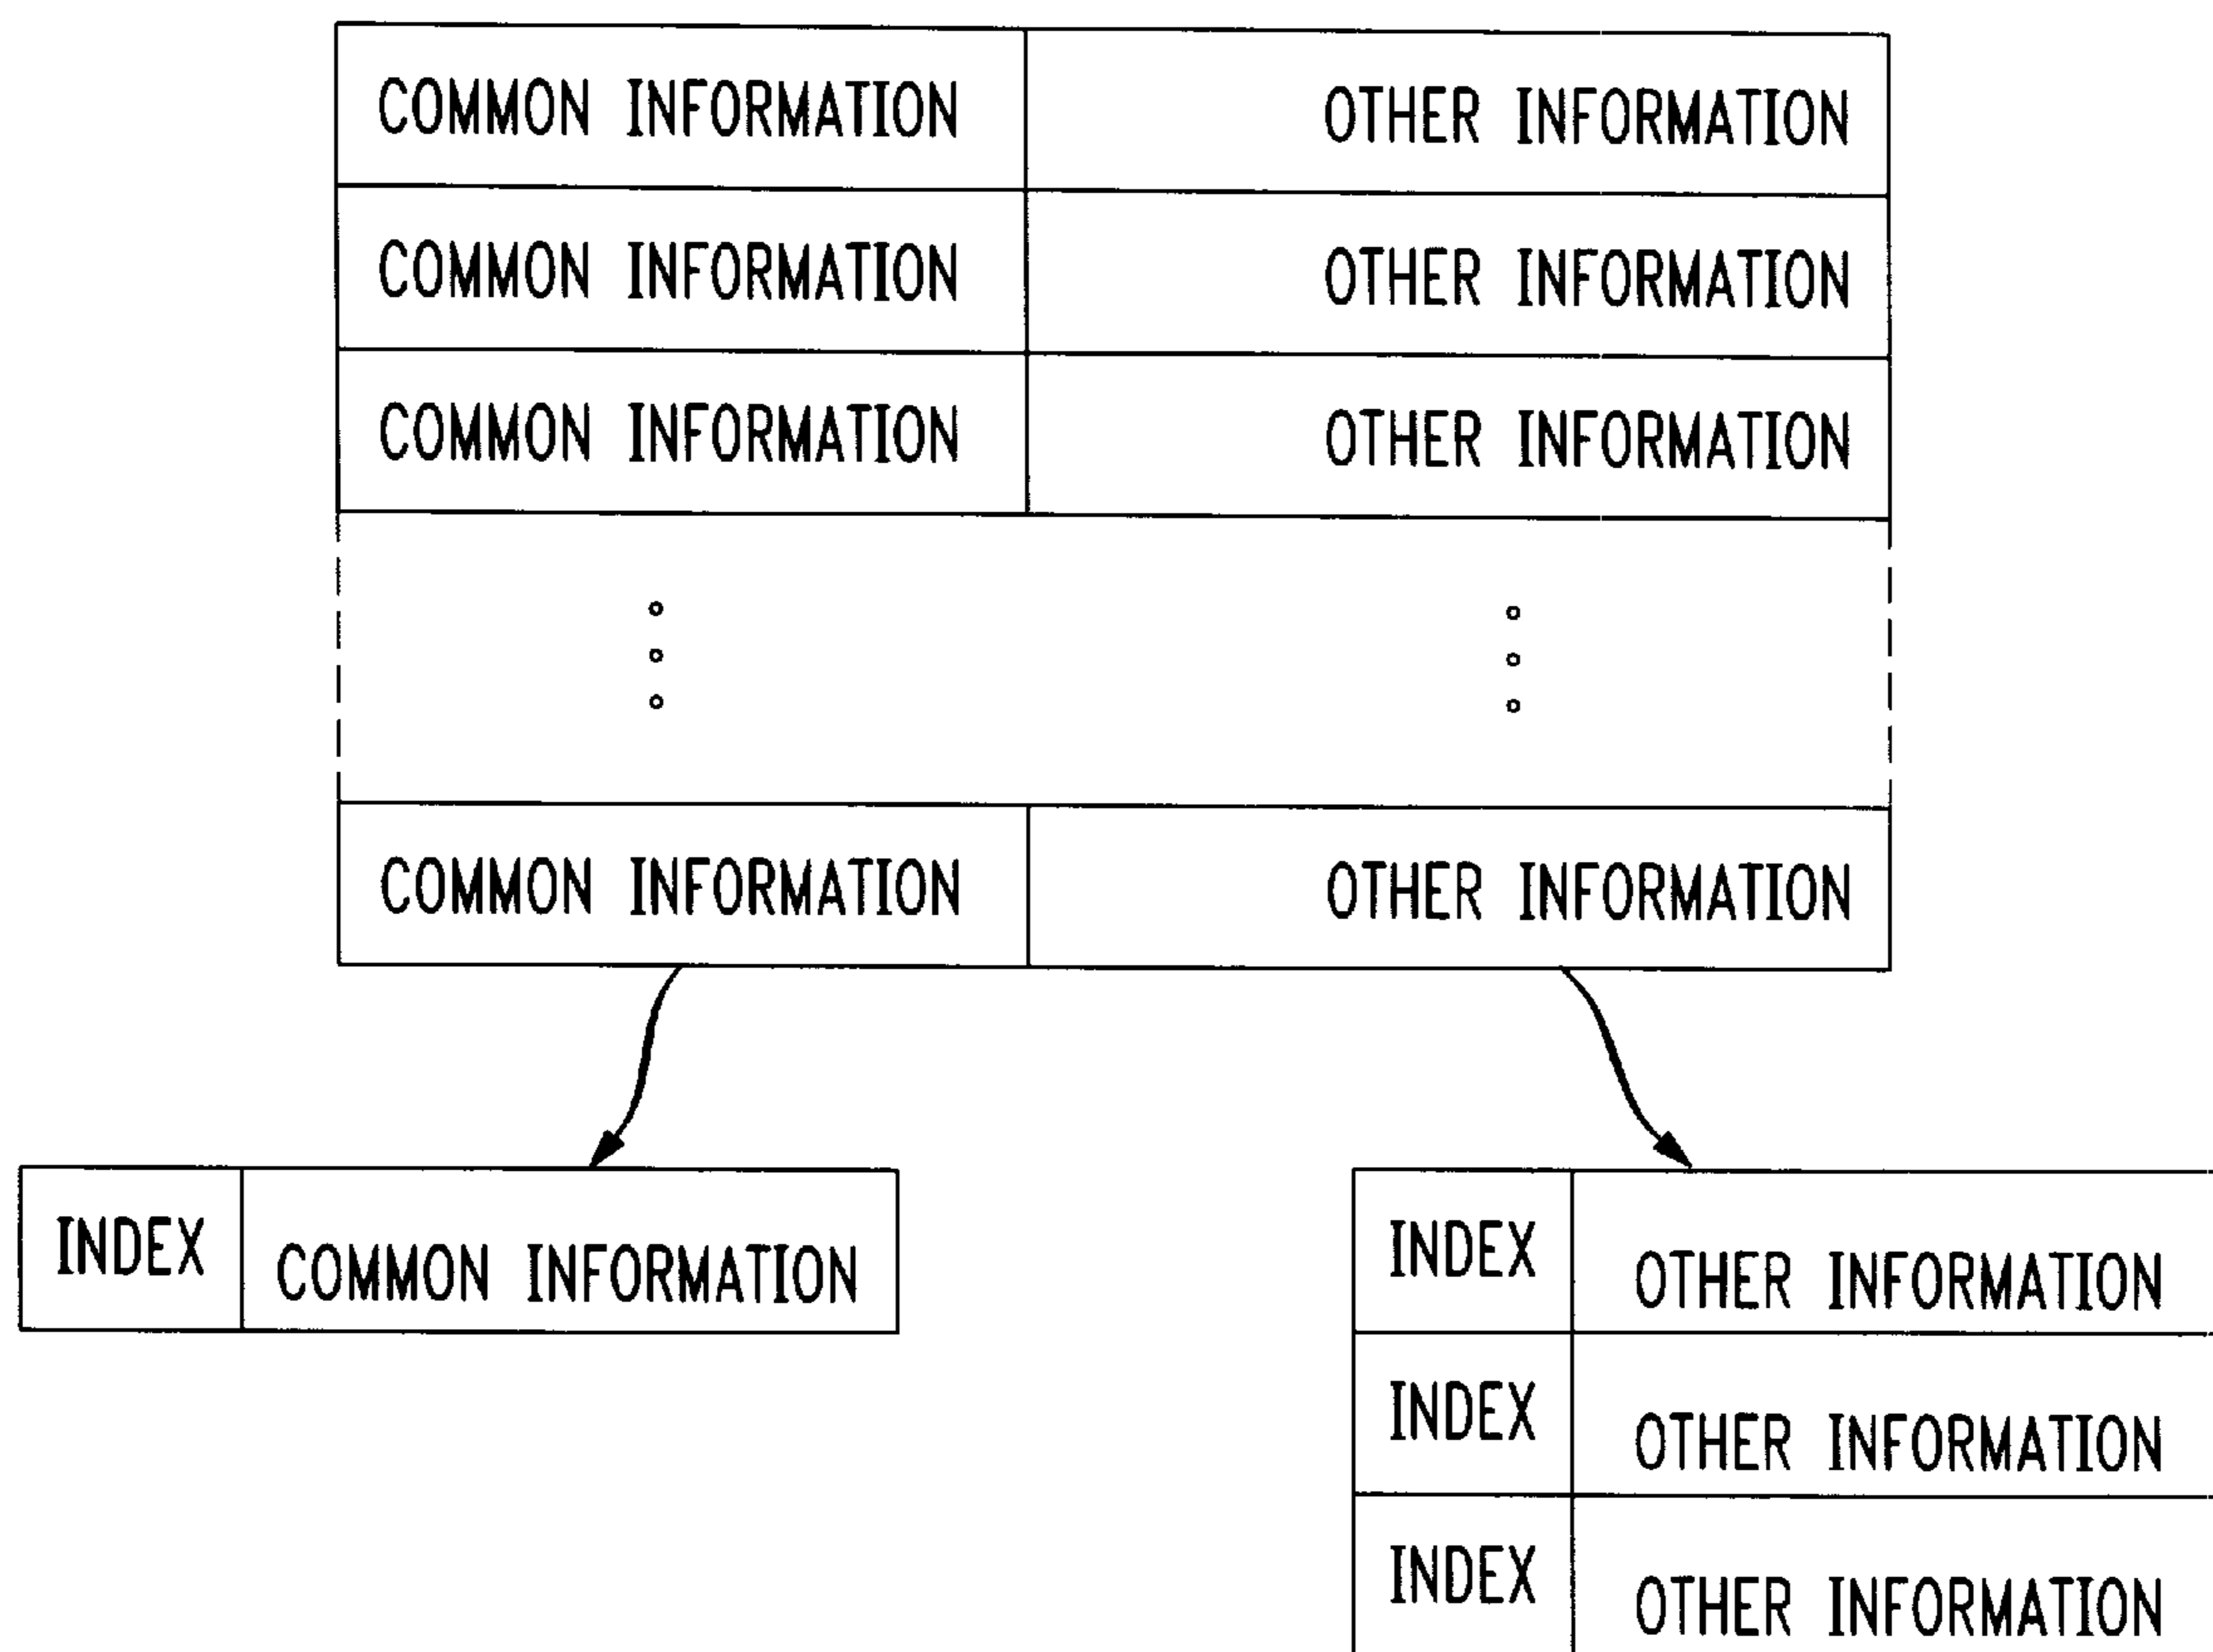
| COMMON INFORMATION | OTHER INFORMATION |
|---|---|
| COMMON INFORMATION | OTHER INFORMATION |
| COMMON INFORMATION | OTHER INFORMATION |
| ⋮ | ⋮ |
| COMMON INFORMATION | OTHER INFORMATION |

| INDEX | COMMON INFORMATION |
|---|---|

| INDEX | OTHER INFORMATION |
|---|---|
| INDEX | OTHER INFORMATION |
| INDEX | OTHER INFORMATION |